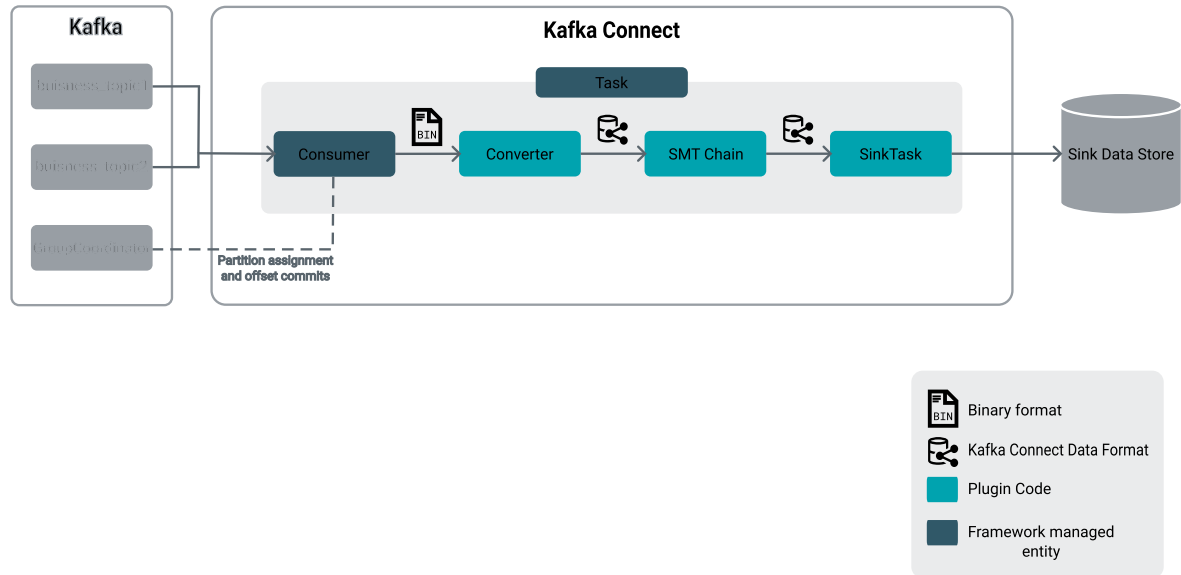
Kafka

buisness_topic1

buisness_topic2

GroupCoordinator

Kafka Connect

Task

BIN

Consumer

Converter

SMT Chain

SinkTask

Sink Data Store

Partition assignment and offset commits

BIN Binary format

Kafka Connect Data Format

Plugin Code

Framework managed entity